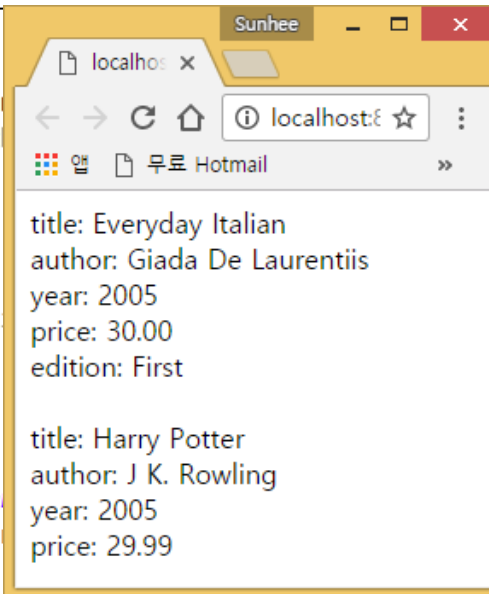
Sunhee

localhos ×

localhost:8

앱 무료 Hotmail »

title: Everyday Italian
author: Giada De Laurentiis
year: 2005
price: 30.00
edition: First

title: Harry Potter
author: J K. Rowling
year: 2005
price: 29.99